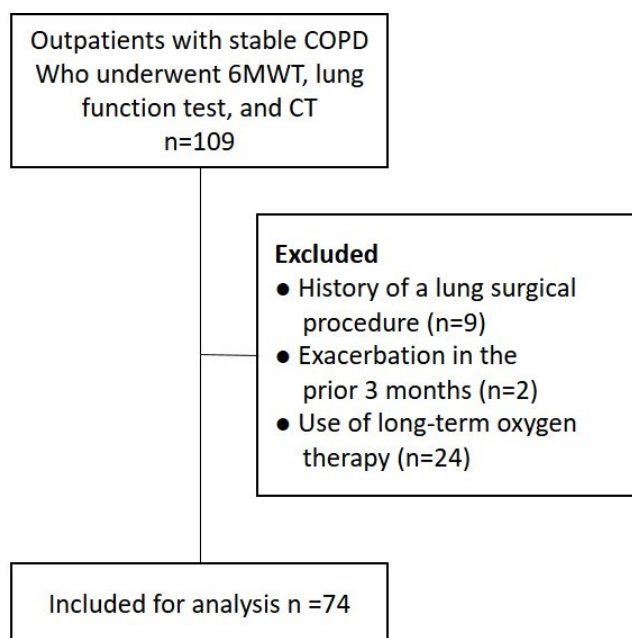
Outpatients with stable COPD Who underwent 6MWT, lung function test, and CT n=109

**Excluded**
- History of a lung surgical procedure (n=9)
- Exacerbation in the prior 3 months (n=2)
- Use of long-term oxygen therapy (n=24)

Included for analysis n =74